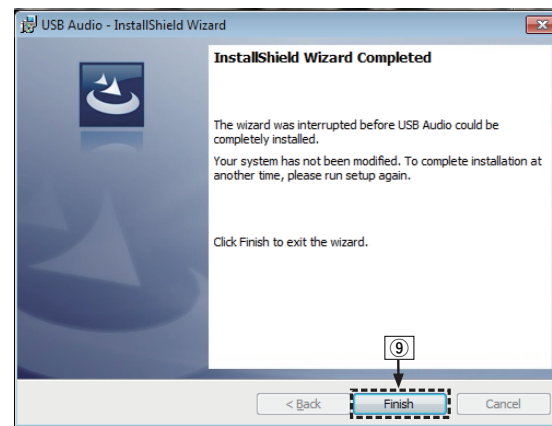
USB Audio - InstallShield Wizard

InstallShield Wizard Completed

The wizard was interrupted before USB Audio could be completely installed.

Your system has not been modified. To complete installation at another time, please run setup again.

Click Finish to exit the wizard.

⑨

< Back

Finish

Cancel